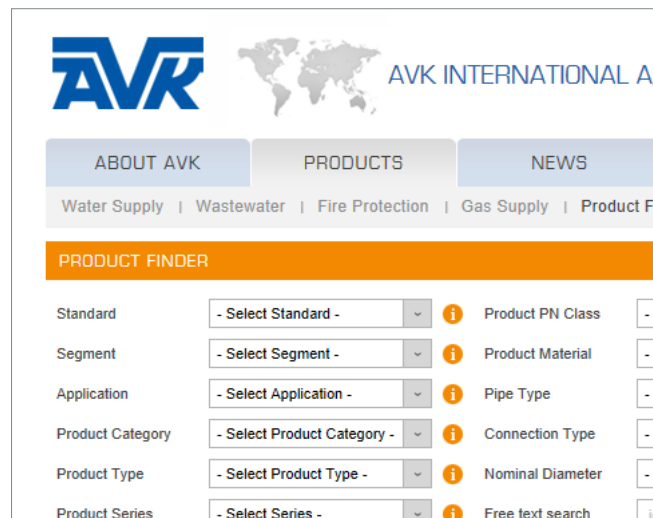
AVK

AVK INTERNATIONAL A

ABOUT AVK
PRODUCTS
NEWS

Water Supply | Wastewater | Fire Protection | Gas Supply | Product F

PRODUCT FINDER

Standard - Select Standard -
Segment - Select Segment -
Application - Select Application -
Product Category - Select Product Category -
Product Type - Select Product Type -
Product Series - Select Series -

Product PN Class
Product Material
Pipe Type
Connection Type
Nominal Diameter
Free text search